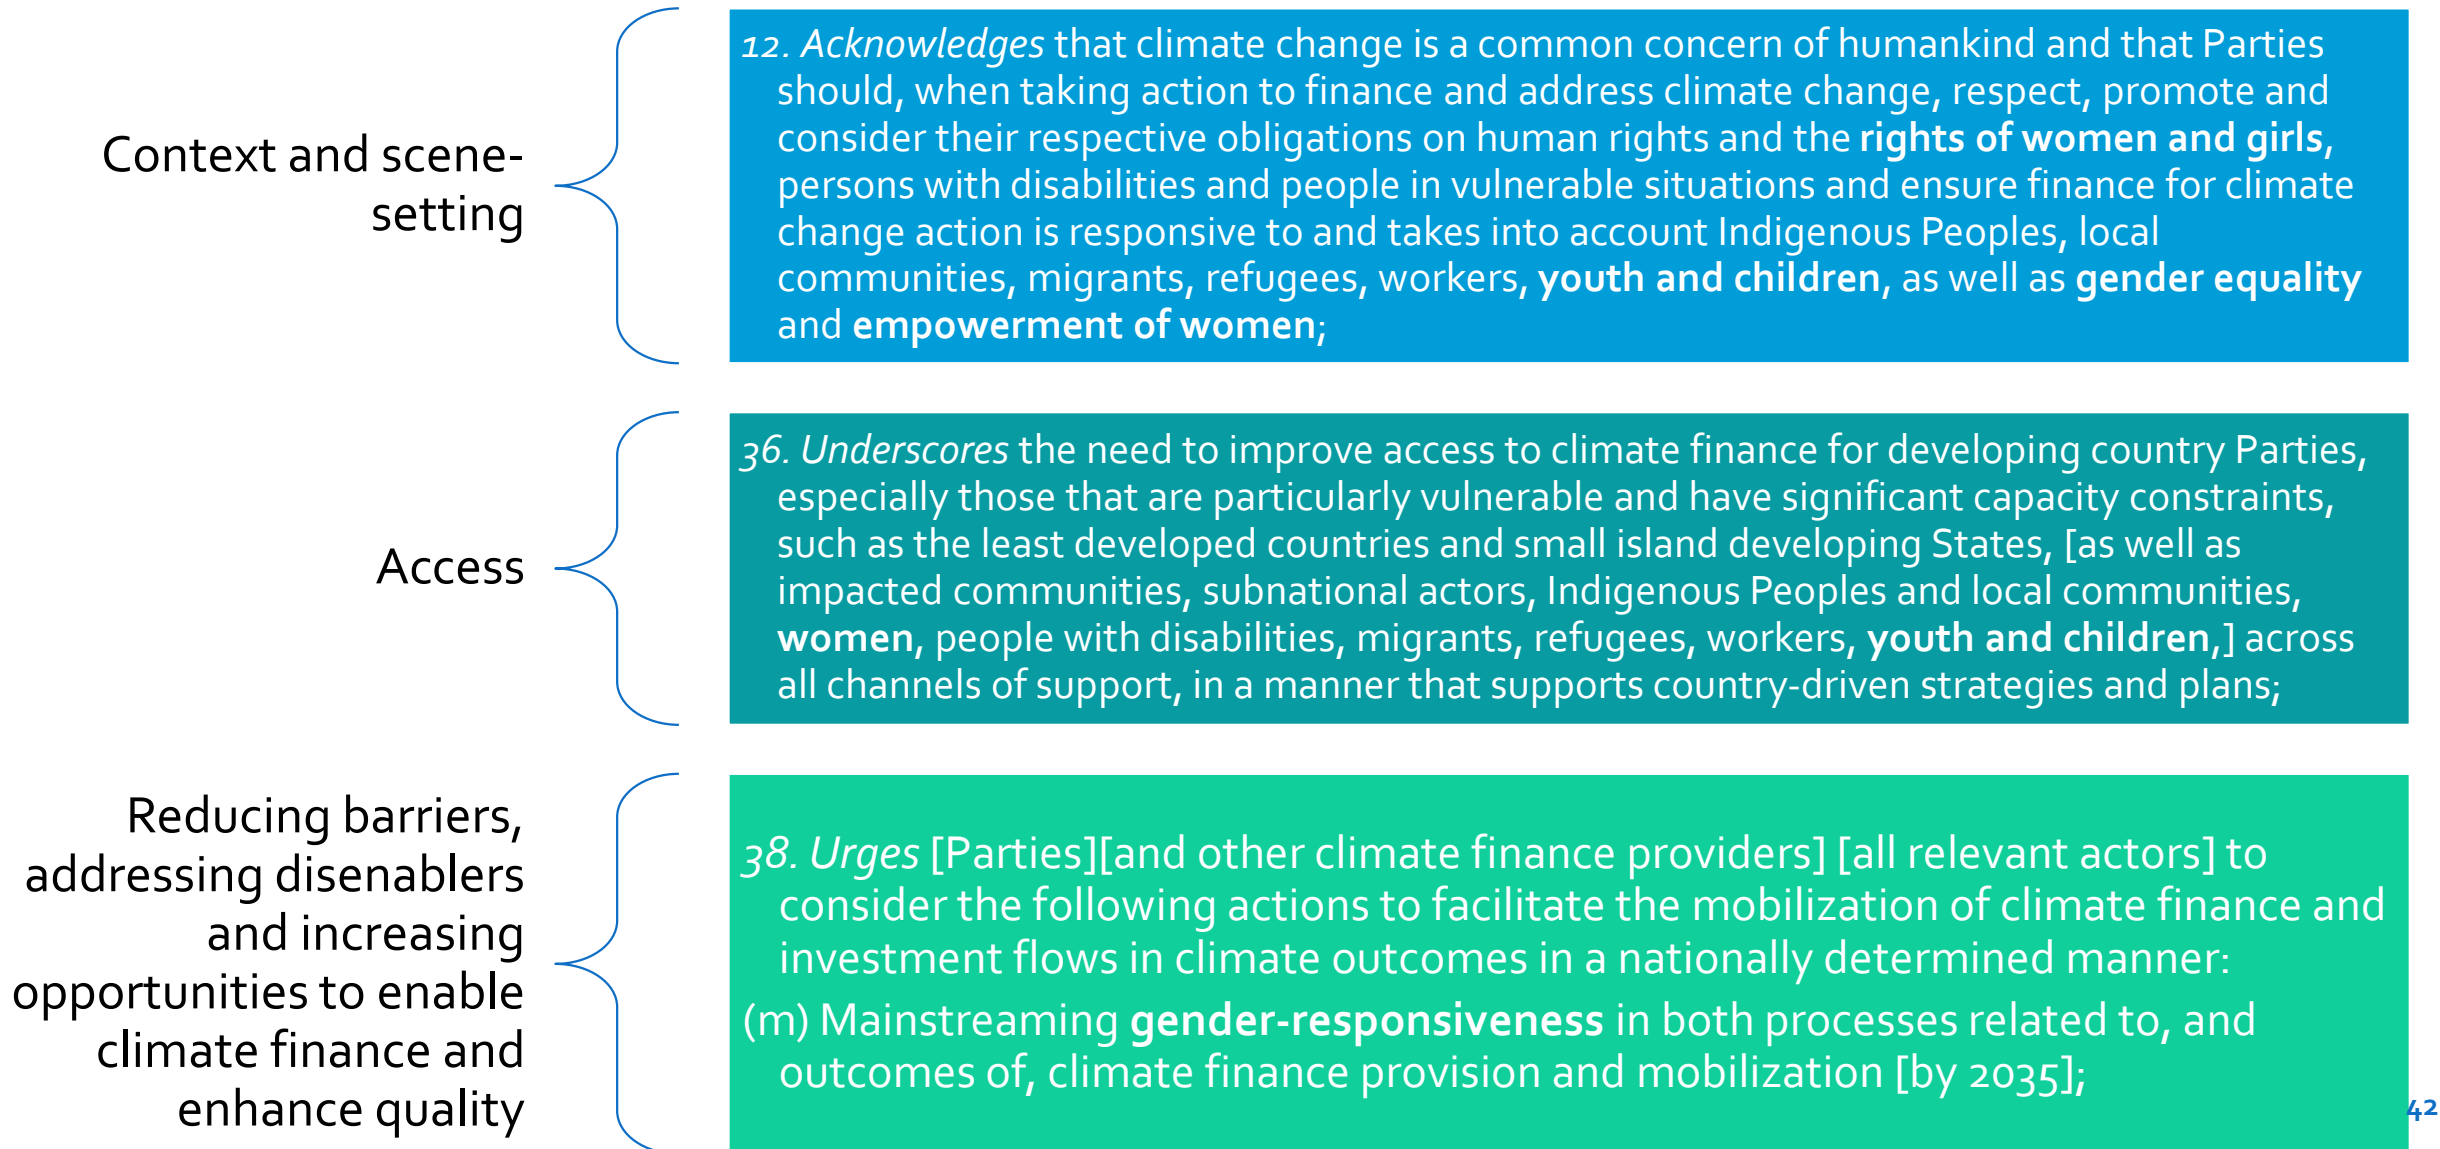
Context and scene-setting

12. Acknowledges that climate change is a common concern of humankind and that Parties should, when taking action to finance and address climate change, respect, promote and consider their respective obligations on human rights and the rights of women and girls, persons with disabilities and people in vulnerable situations and ensure finance for climate change action is responsive to and takes into account Indigenous Peoples, local communities, migrants, refugees, workers, youth and children, as well as gender equality and empowerment of women;

Access

36. Underscores the need to improve access to climate finance for developing country Parties, especially those that are particularly vulnerable and have significant capacity constraints, such as the least developed countries and small island developing States, [as well as impacted communities, subnational actors, Indigenous Peoples and local communities, women, people with disabilities, migrants, refugees, workers, youth and children,] across all channels of support, in a manner that supports country-driven strategies and plans;

Reducing barriers, addressing disenablers and increasing opportunities to enable climate finance and enhance quality

38. Urges [Parties][and other climate finance providers] [all relevant actors] to consider the following actions to facilitate the mobilization of climate finance and investment flows in climate outcomes in a nationally determined manner:

(m) Mainstreaming gender-responsiveness in both processes related to, and outcomes of, climate finance provision and mobilization [by 2035];

42